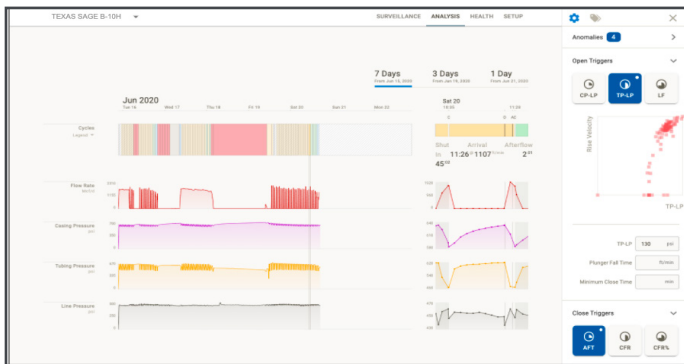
TEXAS SAGE B-10H

SURVEILLANCE ANALYSIS HEALTH SETUP

7 Days
From Jun 14, 2020

3 Days
From Jun 18, 2020

1 Day
From Jun 21, 2020

Jun 2020

Tue 16 Wed 17 Thu 18 Fri 19 Sat 20 Sun 21 Mon 22

Sat 20

Cycles
Legend

Shut
Arrival
Afterflow

11:26
1107
2

45

Flow Rate

Casing Pressure

Tubing Pressure

Line Pressure

Anomalies 4

Open Triggers

CP-LP
TP-LP
LF

Rise Velocity

TP-LP

TP-LP 130 psi

Plunger Fall Time ft/min

Minimum Close Time min

Close Triggers

AFT
CFR
CFR%